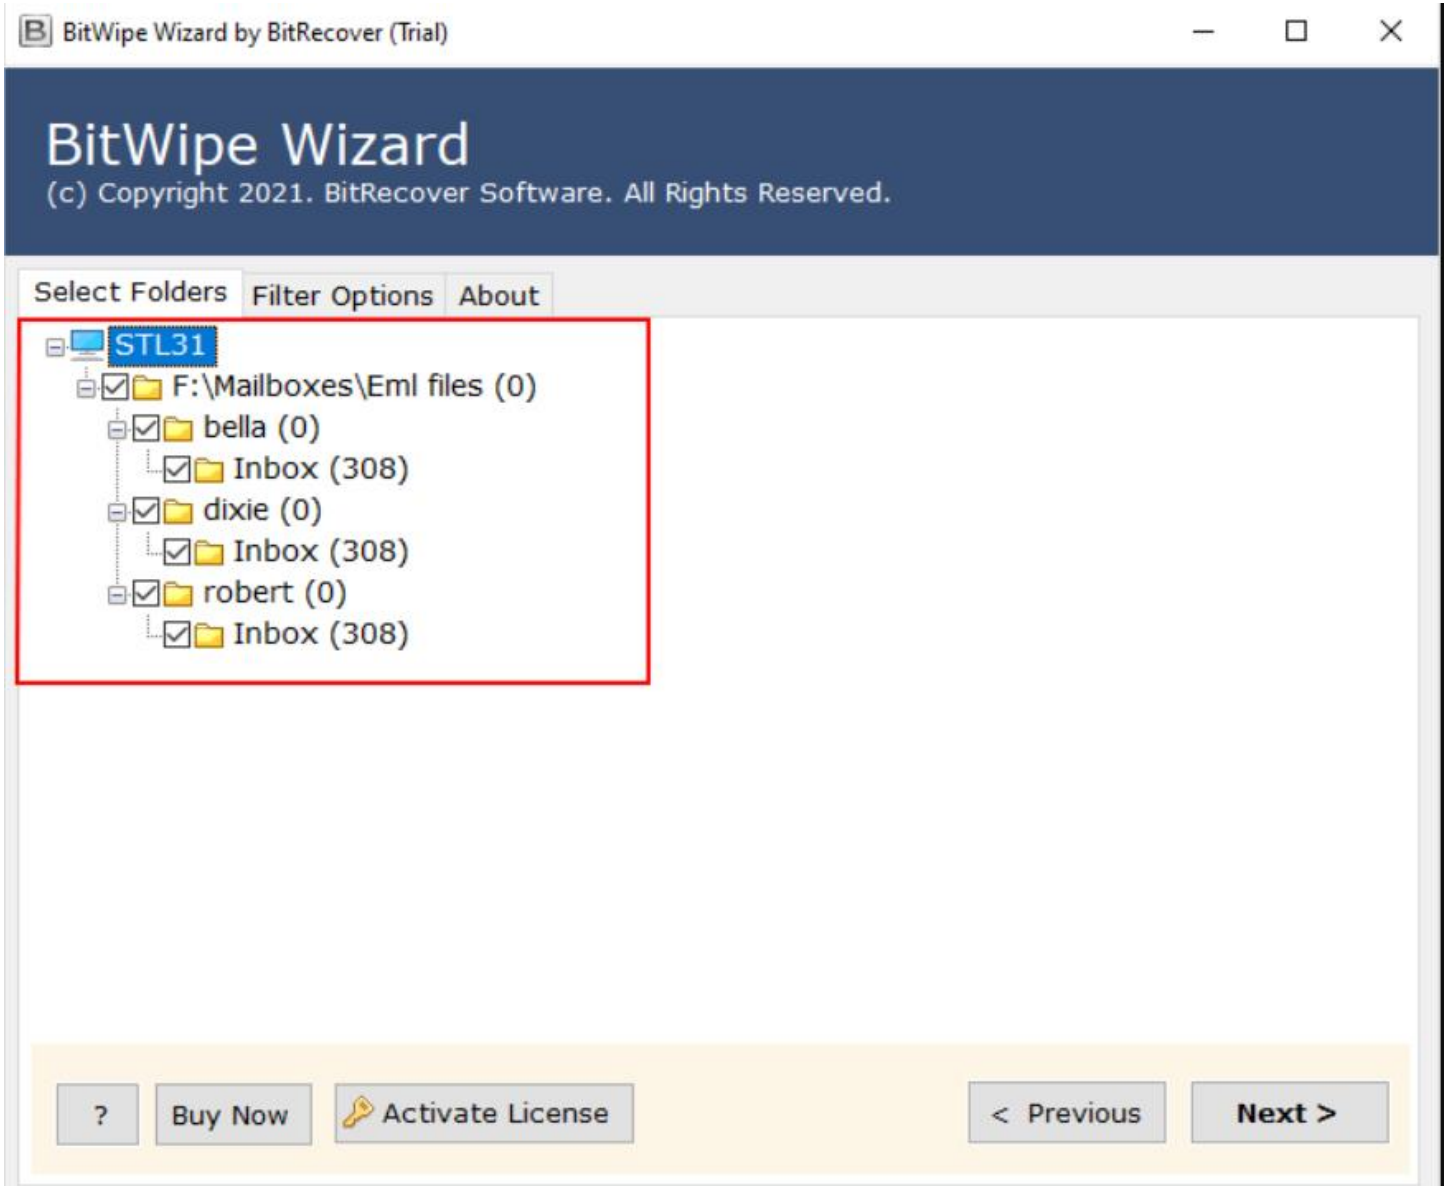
BitWipe Wizard by BitRecover (Trial)

BitWipe Wizard
(c) Copyright 2021. BitRecover Software. All Rights Reserved.

Select Folders | Filter Options | About

STL31
F:\Mailboxes\Eml files (0)
bella (0)
Inbox (308)
dixie (0)
Inbox (308)
robert (0)
Inbox (308)

? | Buy Now | Activate License | < Previous | Next >